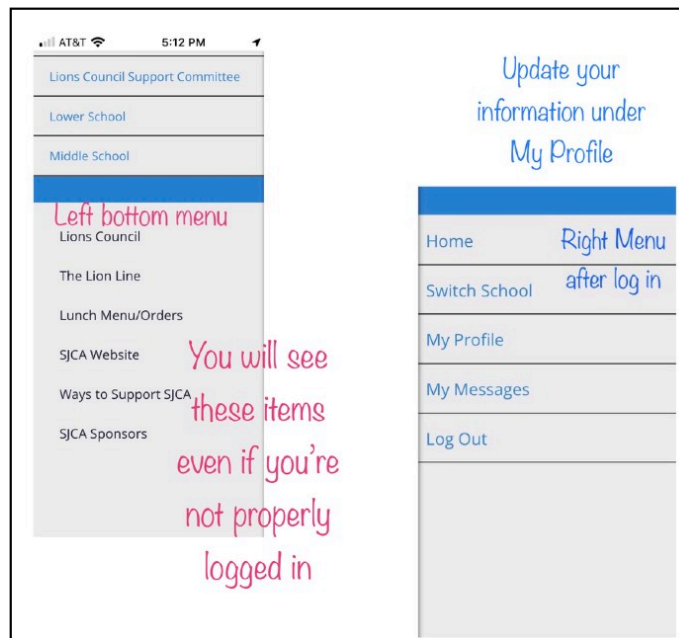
AT&T 5:12 PM

Lions Council Support Committee

Lower School

Middle School

Left bottom menu

Lions Council

The Lion Line

Lunch Menu/Orders

SJCA Website

Ways to Support SJCA

SJCA Sponsors

You will see these items even if you're not properly logged in

Update your information under My Profile

Home

Right Menu after log in

Switch School

My Profile

My Messages

Log Out